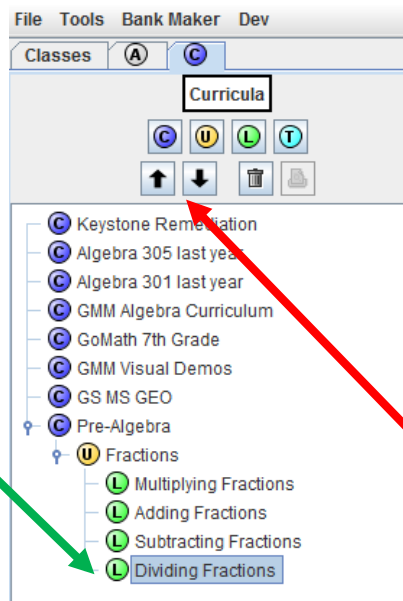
File Tools Bank Maker Dev

Classes A C

Curricula

C U L T

C Keystone Remediation
C Algebra 305 last year
C Algebra 301 last year
C GMM Algebra Curriculum
C GoMath 7th Grade
C GMM Visual Demos
C GS MS GEO
C Pre-Algebra
U Fractions
L Multiplying Fractions
L Adding Fractions
L Subtracting Fractions
L Dividing Fractions